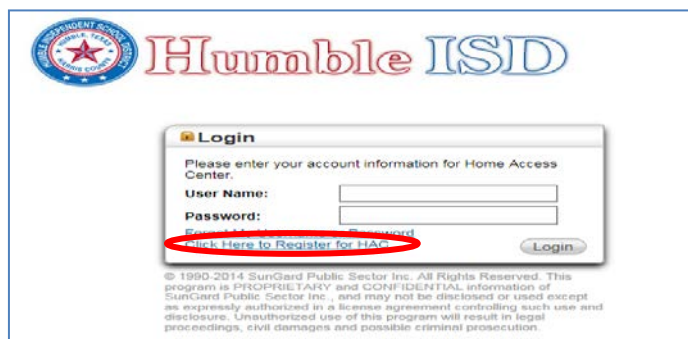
HUMBLE INDEPENDENT SCHOOL DISTRICT
HUMBLE, TEXAS
HARRIS COUNTY

Humble ISD

Login

Please enter your account information for Home Access Center.

User Name:

Password:

Forgot My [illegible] Password

Click Here to Register for HAC

Login

© 1990-2014 SunGard Public Sector Inc. All Rights Reserved. This program is PROPRIETARY and CONFIDENTIAL information of SunGard Public Sector Inc., and may not be disclosed or used except as expressly authorized in a license agreement controlling such use and disclosure. Unauthorized use of this program will result in legal proceedings, civil damages and possible criminal prosecution.